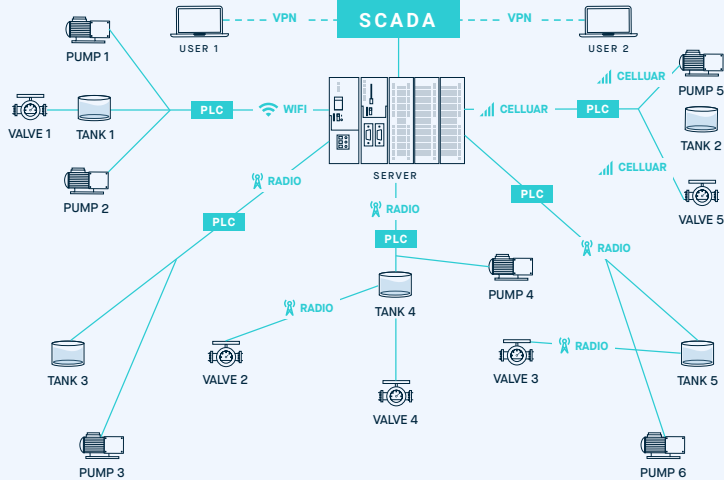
USER 1

VPN

SCADA

VPN

USER 2

PUMP 1

VALVE 1

TANK 1

PLC

WIFI

CELLUAR

PLC

CELLUAR

PUMP 5

TANK 2

CELLUAR

VALVE 5

PUMP 2

RADIO

SERVER

RADIO

PLC

PLC

PLC

RADIO

PUMP 4

RADIO

TANK 4

TANK 3

VALVE 2

VALVE 3

RADIO

TANK 5

VALVE 4

PUMP 3

PUMP 6